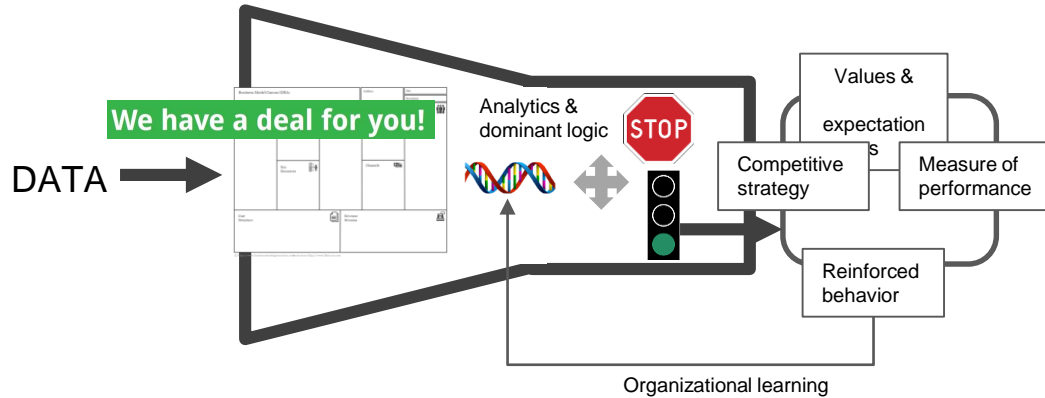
DATA

Business Model Canvas (BMC)

Key Resources

Channels

Cost Structure

Revenue Streams

We have a deal for you!

Analytics & dominant logic

STOP

Values & expectations

Competitive strategy

Measure of performance

Reinforced behavior

Organizational learning